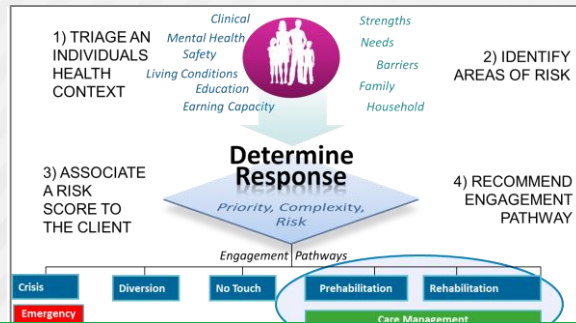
1) TRIAGE AN INDIVIDUALS HEALTH CONTEXT

Clinical
Mental Health
Safety
Living Conditions
Education
Earning Capacity

Strengths
Needs
Barriers
Family
Household

2) IDENTIFY AREAS OF RISK

3) ASSOCIATE A RISK SCORE TO THE CLIENT

Determine Response

Priority, Complexity, Risk

4) RECOMMEND ENGAGEMENT PATHWAY

Engagement Pathways

Crisis

Emergency

Diversion

No Touch

Prehabilitation

Rehabilitation

Care Management